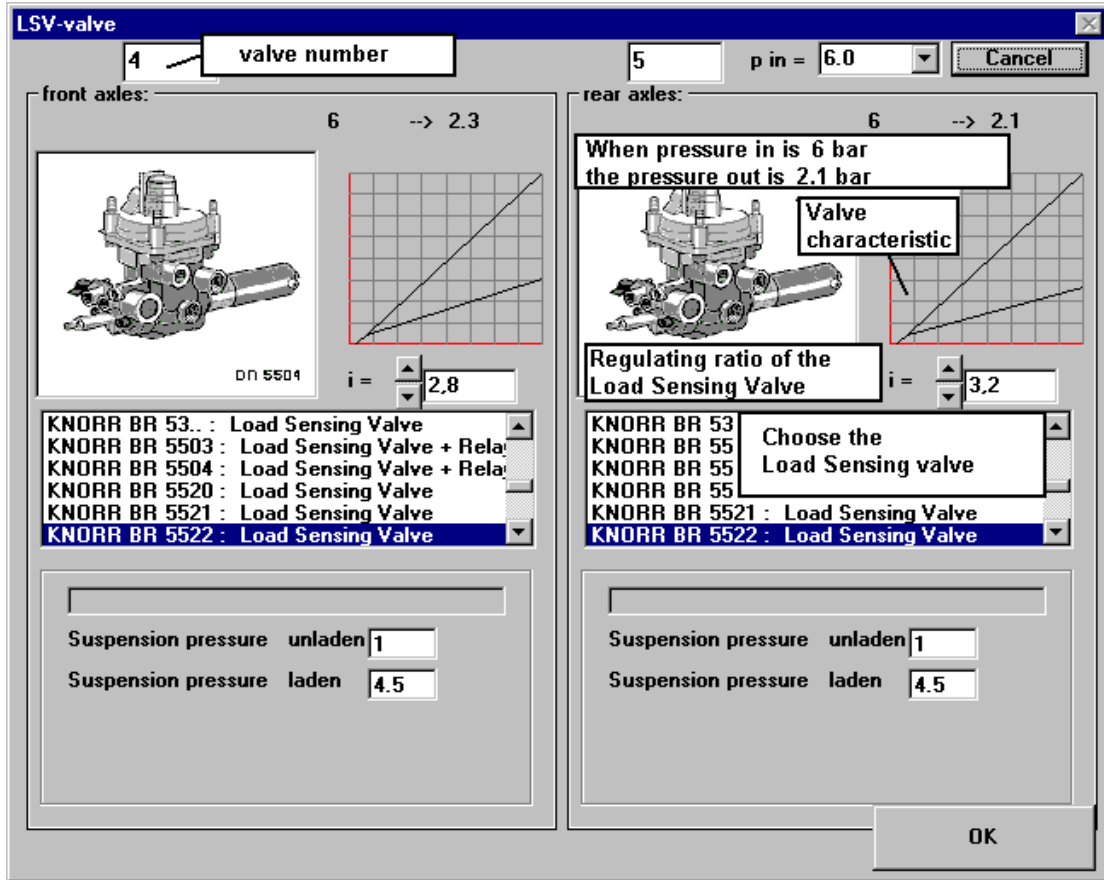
LSV-valve

4

valve number

5

p in = 6.0

Cancel

front axles:

6 --> 2.3

DN 5504

i = 2,8

KNORR BR 53.. : Load Sensing Valve
KNORR BR 5503 : Load Sensing Valve + Relay
KNORR BR 5504 : Load Sensing Valve + Relay
KNORR BR 5520 : Load Sensing Valve
KNORR BR 5521 : Load Sensing Valve
KNORR BR 5522 : Load Sensing Valve

Suspension pressure unladen 1

Suspension pressure laden 4.5

rear axles:

6 --> 2.1

When pressure in is 6 bar
the pressure out is 2.1 bar

Valve characteristic

Regulating ratio of the Load Sensing Valve

i = 3,2

KNORR BR 53
KNORR BR 55
KNORR BR 55
KNORR BR 55
KNORR BR 5521 : Load Sensing Valve
KNORR BR 5522 : Load Sensing Valve

Choose the Load Sensing valve

Suspension pressure unladen 1

Suspension pressure laden 4.5

OK